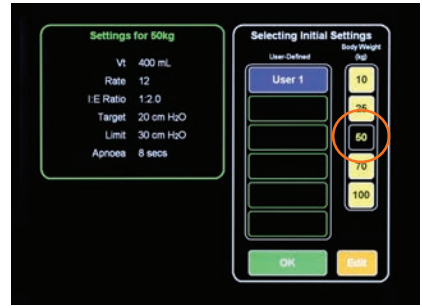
Settings for 50kg

| | |
|---|---|
| Vt | 400 mL |
| Rate | 12 |
| I:E Ratio | 1:2.0 |
| Target | 20 cm $H_2O$ |
| Limit | 30 cm $H_2O$ |
| Apnoea | 8 secs |

Selecting Initial Settings

User-Defined

User 1

Body Weight (kg)

10

25

50

70

100

OK

Edit